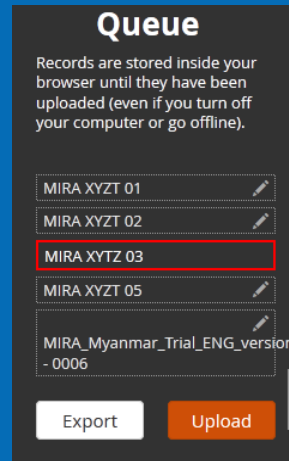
Queue

Records are stored inside your browser until they have been uploaded (even if you turn off your computer or go offline).

MIRA XYZT 01

MIRA XYZT 02

MIRA XYTZ 03

MIRA XYZT 05

MIRA_Myanmar_Trial_ENG_version - 0006

Export

Upload